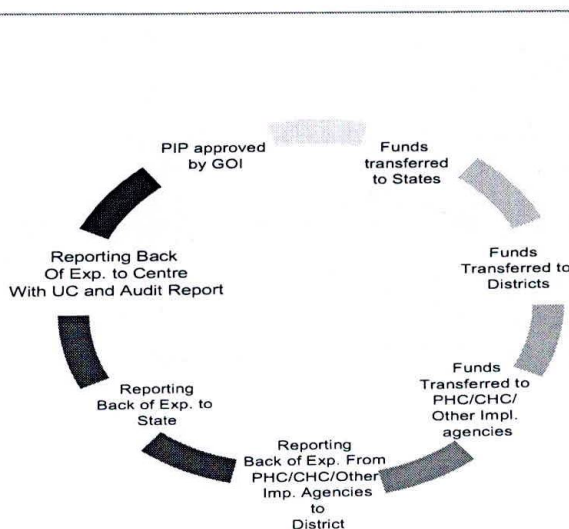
PIP approved by GOI

Funds transferred to States

Funds Transferred to Districts

Funds Transferred to PHC/CHC/ Other Impl. agencies

Reporting Back of Exp. From PHC/CHC/Other Imp. Agencies to District

Reporting Back of Exp. to State

Reporting Back Of Exp. to Centre With UC and Audit Report